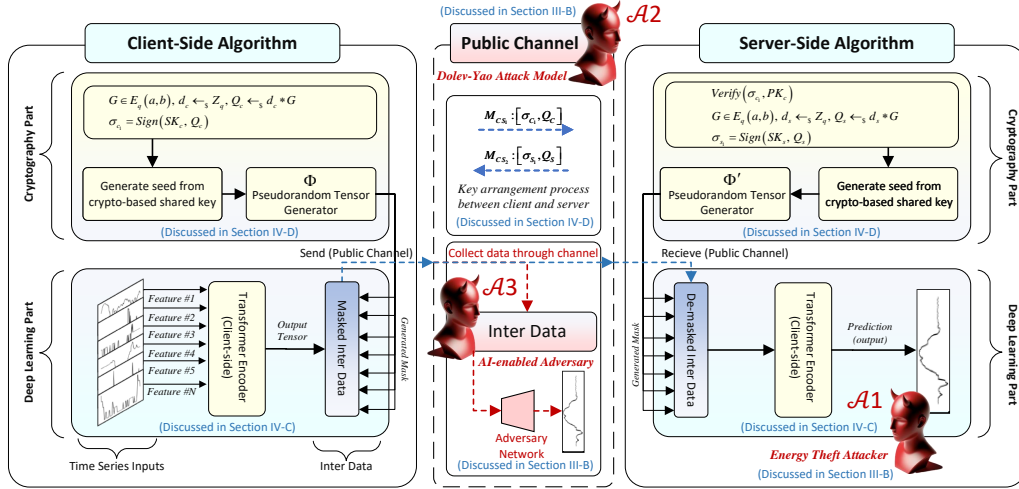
(Discussed in Section III-B)

$\mathcal{A}2$

Client-Side Algorithm

Public Channel

Server-Side Algorithm

Dolev-Yao Attack Model

Cryptography Part

$G \in E_q(a,b),\ d_c \leftarrow_{\$} Z_q,\ Q_c \leftarrow_{\$} d_c * G$
$\sigma_{c_1} = Sign(SK_c, Q_c)$

Generate seed from crypto-based shared key

$\Phi$
Pseudorandom Tensor Generator

(Discussed in Section IV-D)

$M_{CS_1} : [\sigma_{C_1}, Q_C]$

$M_{CS_2} : [\sigma_{S_1}, Q_S]$

Key arrangement process between client and server

(Discussed in Section IV-D)

$Verify(\sigma_{c_1}, PK_c)$
$G \in E_q(a,b),\ d_s \leftarrow_{\$} Z_q,\ Q_s \leftarrow_{\$} d_s * G$
$\sigma_{s_1} = Sign(SK_s, Q_s)$

$\Phi'$
Pseudorandom Tensor Generator

Generate seed from crypto-based shared key

(Discussed in Section IV-D)

Cryptography Part

Send (Public Channel)

Collect data through channel

Recieve (Public Channel)

Deep Learning Part

Feature #1
Feature #2
Feature #3
Feature #4
Feature #5
Feature #N

Transformer Encoder (Client-side)

Output Tensor

Masked Inter Data

Generated Mask

(Discussed in Section IV-C)

Time Series Inputs

Inter Data

$\mathcal{A}3$

Inter Data

AI-enabled Adversary

Adversary Network

(Discussed in Section III-B)

Generated Mask

De-masked Inter Data

Transformer Encoder (Client-side)

Prediction (output)

$\mathcal{A}1$

(Discussed in Section IV-C)

Energy Theft Attacker

(Discussed in Section III-B)

Deep Learning Part